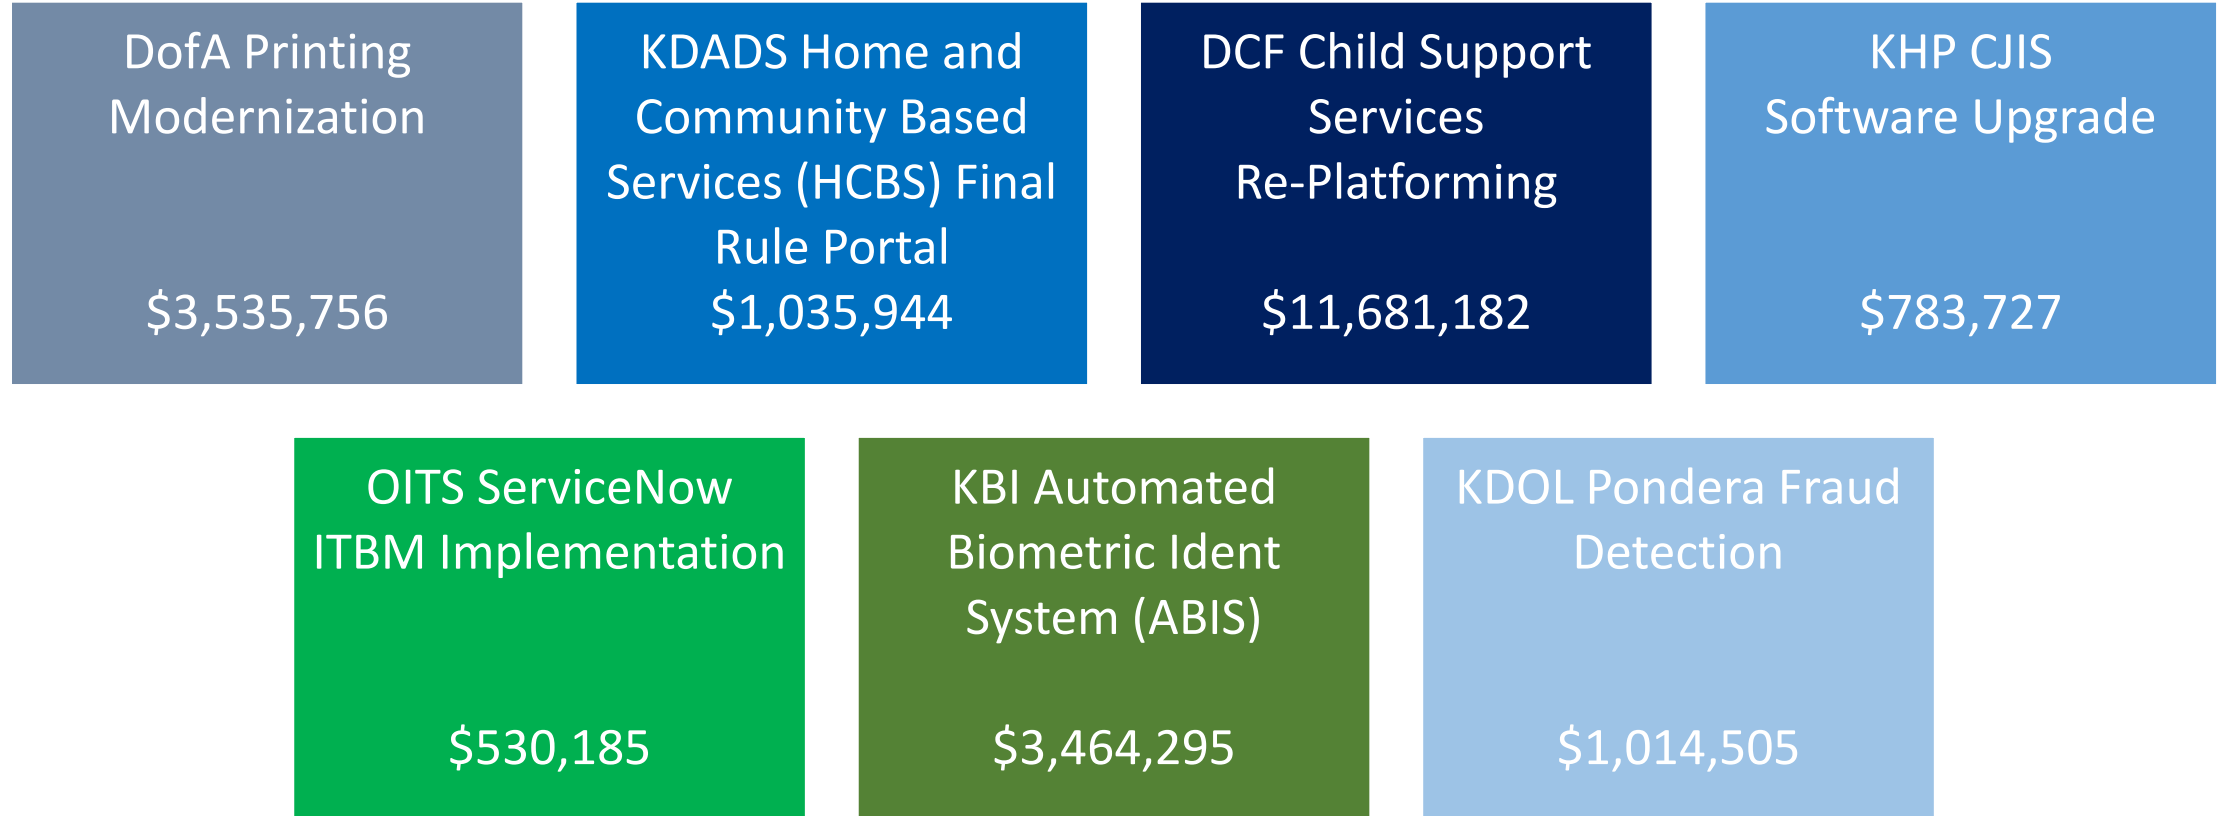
DofA Printing Modernization

$3,535,756

KDADS Home and Community Based Services (HCBS) Final Rule Portal

$1,035,944

DCF Child Support Services Re-Platforming

$11,681,182

KHP CJIS Software Upgrade

$783,727

OITS ServiceNow ITBM Implementation

$530,185

KBI Automated Biometric Ident System (ABIS)

$3,464,295

KDOL Pondera Fraud Detection

$1,014,505